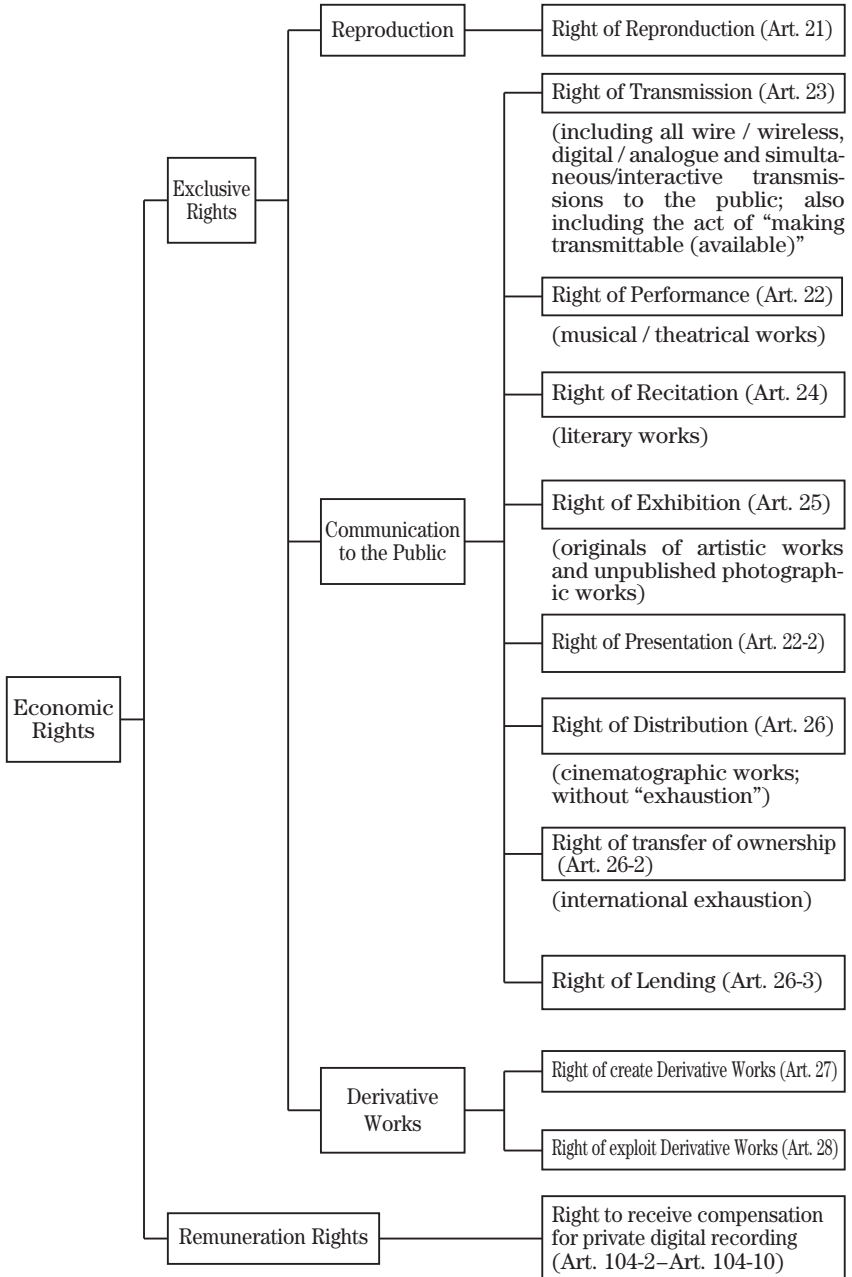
Economic Rights

Exclusive Rights

Reproduction

Right of Repronduction (Art. 21)

Communication to the Public

Right of Transmission (Art. 23)

(including all wire / wireless, digital / analogue and simultaneous/interactive transmissions to the public; also including the act of "making transmittable (available)"

Right of Performance (Art. 22)

(musical / theatrical works)

Right of Recitation (Art. 24)

(literary works)

Right of Exhibition (Art. 25)

(originals of artistic works and unpublished photographic works)

Right of Presentation (Art. 22-2)

Right of Distribution (Art. 26)

(cinematographic works; without "exhaustion")

Right of transfer of ownership (Art. 26-2)

(international exhaustion)

Right of Lending (Art. 26-3)

Derivative Works

Right of create Derivative Works (Art. 27)

Right of exploit Derivative Works (Art. 28)

Remuneration Rights

Right to receive compensation for private digital recording (Art. 104-2–Art. 104-10)